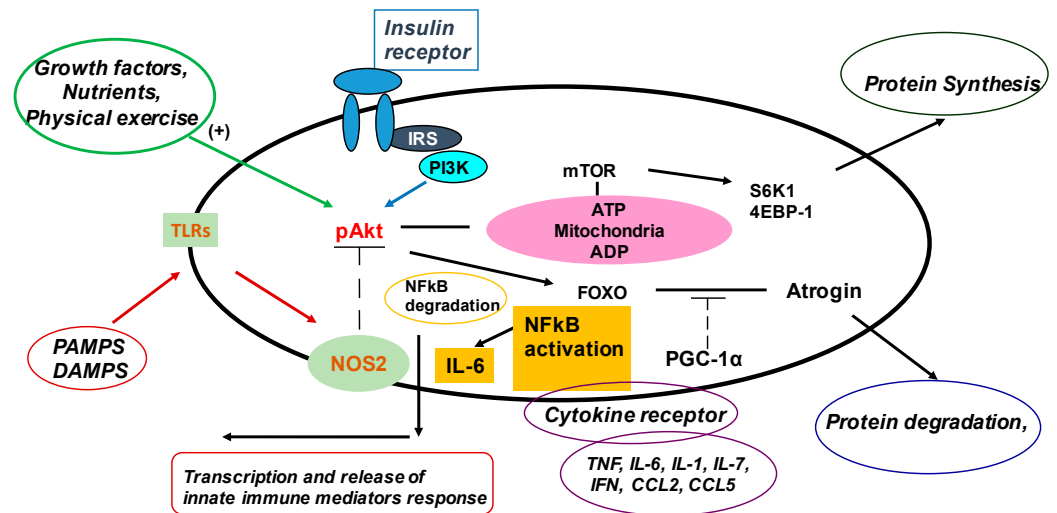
Insulin receptor

Growth factors, Nutrients, Physical exercise

(+)

IRS

PI3K

Protein Synthesis

mTOR

S6K1
4EBP-1

TLRs

pAkt

ATP
Mitochondria
ADP

NFkB degradation

FOXO

Atrogin

NFkB activation

PAMPS
DAMPS

NOS2

IL-6

PGC-1α

Cytokine receptor

Protein degradation,

TNF, IL-6, IL-1, IL-7, IFN, CCL2, CCL5

Transcription and release of innate immune mediators response